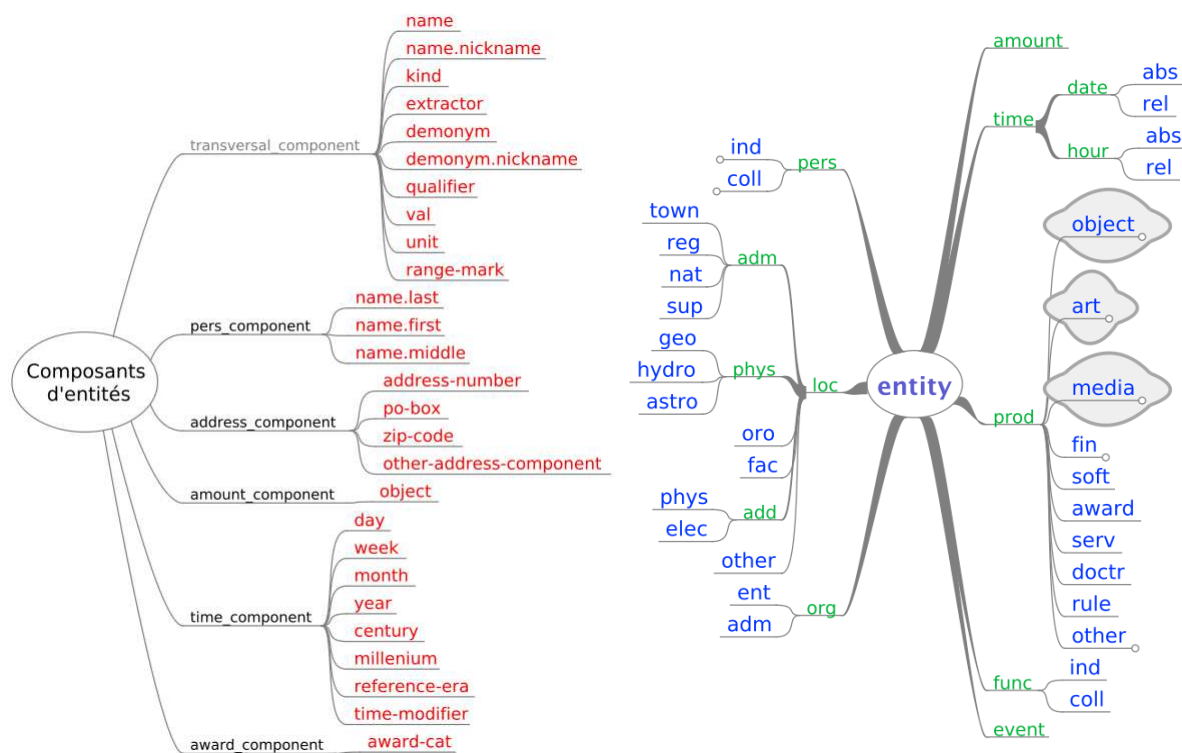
Composants d'entités

transversal_component
name
name.nickname
kind
extractor
demonym
demonym.nickname
qualifier
val
unit
range-mark

pers_component
name.last
name.first
name.middle

address_component
address-number
po-box
zip-code
other-address-component

amount_component
object

time_component
day
week
month
year
century
millenium
reference-era
time-modifier

award_component
award-cat

entity

amount

time
date
abs
rel
hour
abs
rel

pers
ind
coll

loc
adm
town
reg
nat
sup
phys
geo
hydro
astro
oro
fac
add
phys
elec
other

org
ent
adm

prod
object
art
media
fin
soft
award
serv
doctr
rule
other

func
ind
coll

event